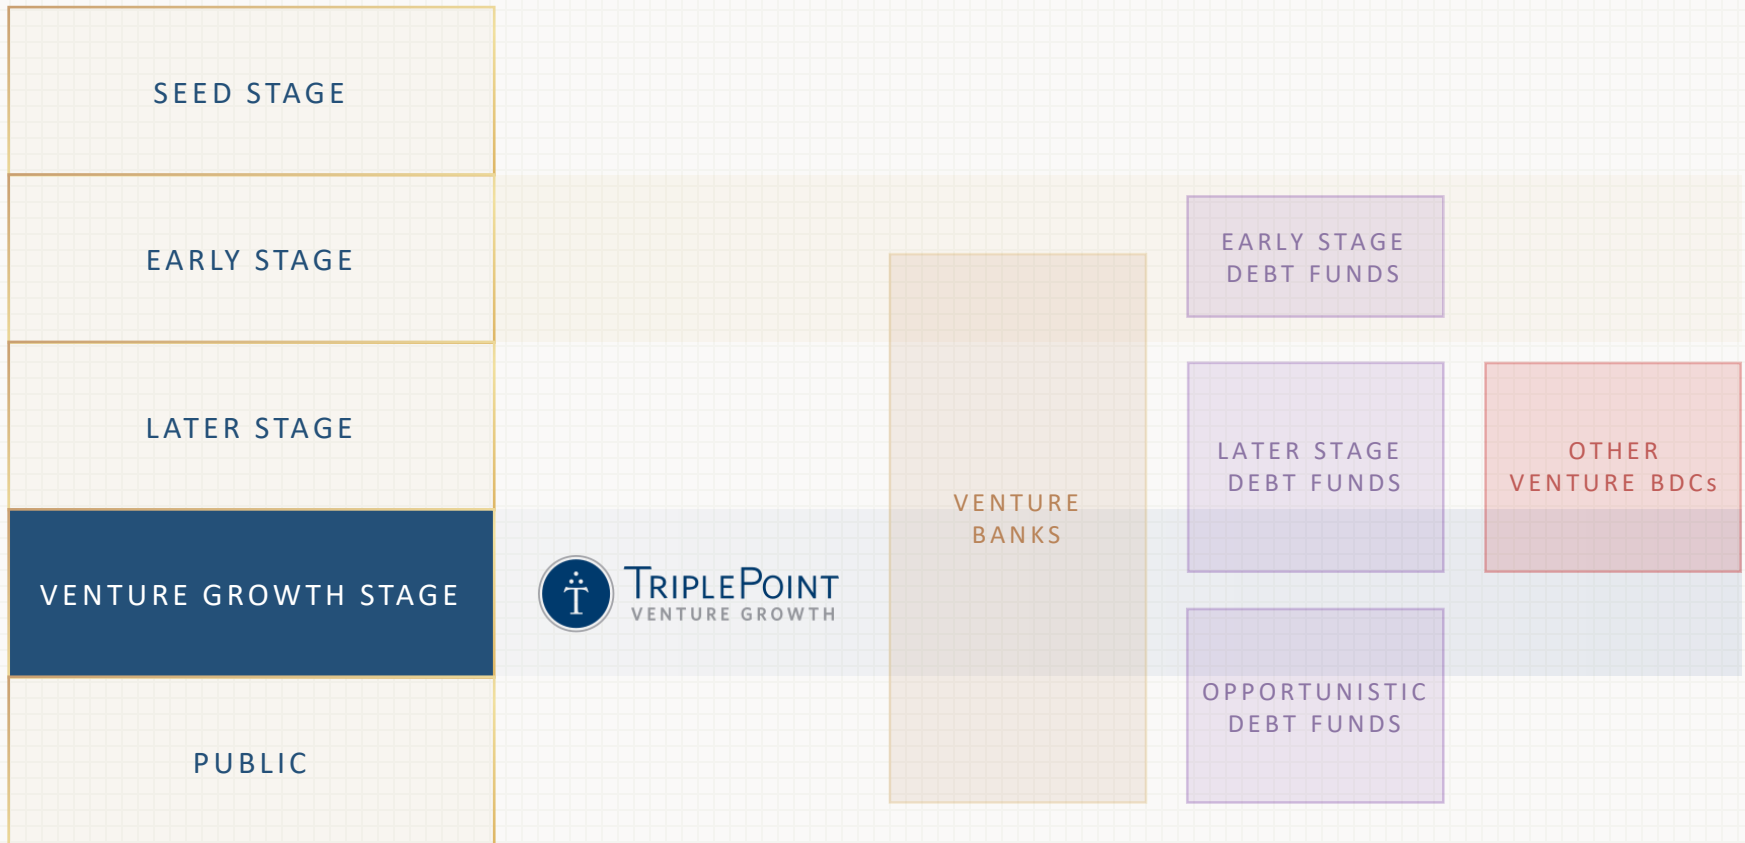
SEED STAGE

EARLY STAGE

LATER STAGE

VENTURE GROWTH STAGE

PUBLIC

TRIPLEPOINT
VENTURE GROWTH

VENTURE BANKS

EARLY STAGE DEBT FUNDS

LATER STAGE DEBT FUNDS

OPPORTUNISTIC DEBT FUNDS

OTHER VENTURE BDCs